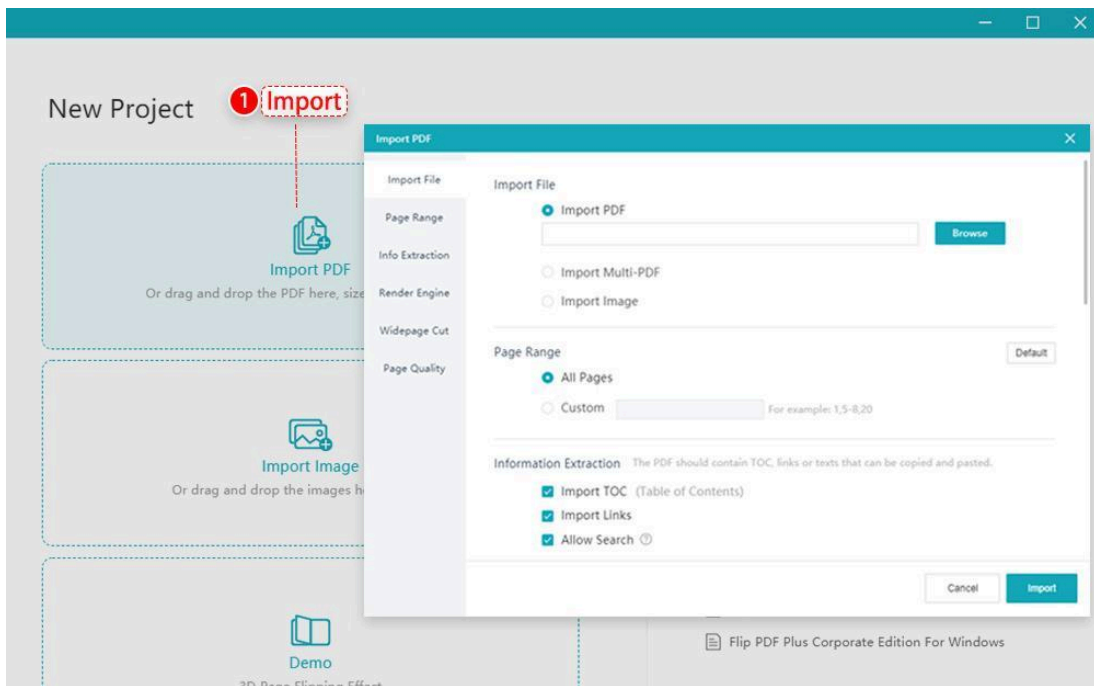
New Project

1 Import

Import PDF
Or drag and drop the PDF here, size

Import Image
Or drag and drop the images h

Demo
3D Page Flipping Effect

Flip PDF Plus Corporate Edition For Windows

Import PDF

Import File
Page Range
Info Extraction
Render Engine
Widepage Cut
Page Quality

Import File
Import PDF
Browse
Import Multi-PDF
Import Image

Page Range
Default
All Pages
Custom
For example: 1,5-8,20

Information Extraction The PDF should contain TOC, links or texts that can be copied and pasted.
Import TOC (Table of Contents)
Import Links
Allow Search

Cancel
Import